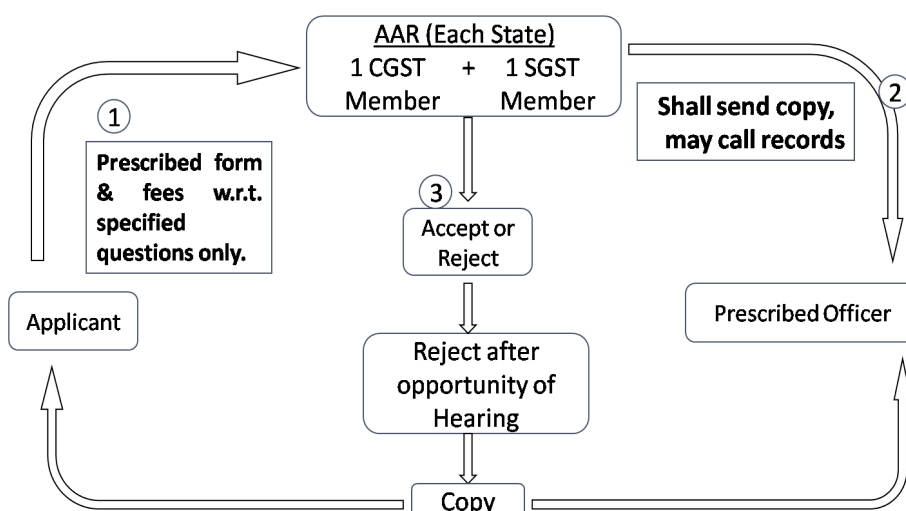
AAR (Each State)
1 CGST + 1 SGST
Member Member

1

Prescribed form & fees w.r.t. specified questions only.

2

Shall send copy, may call records

3

Accept or Reject

Applicant

Prescribed Officer

Reject after opportunity of Hearing

Copy